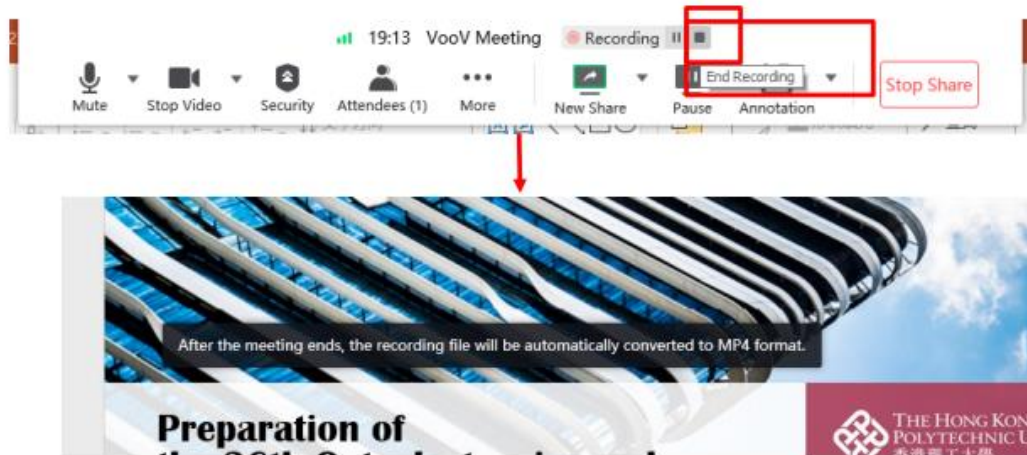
19:13 VooV Meeting
Recording

Mute
Stop Video
Security
Attendees (1)
More
New Share
Pause
End Recording
Annotation
Stop Share

After the meeting ends, the recording file will be automatically converted to MP4 format.

Preparation of
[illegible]

THE HONG KON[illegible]
POLYTECHNIC U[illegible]
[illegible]